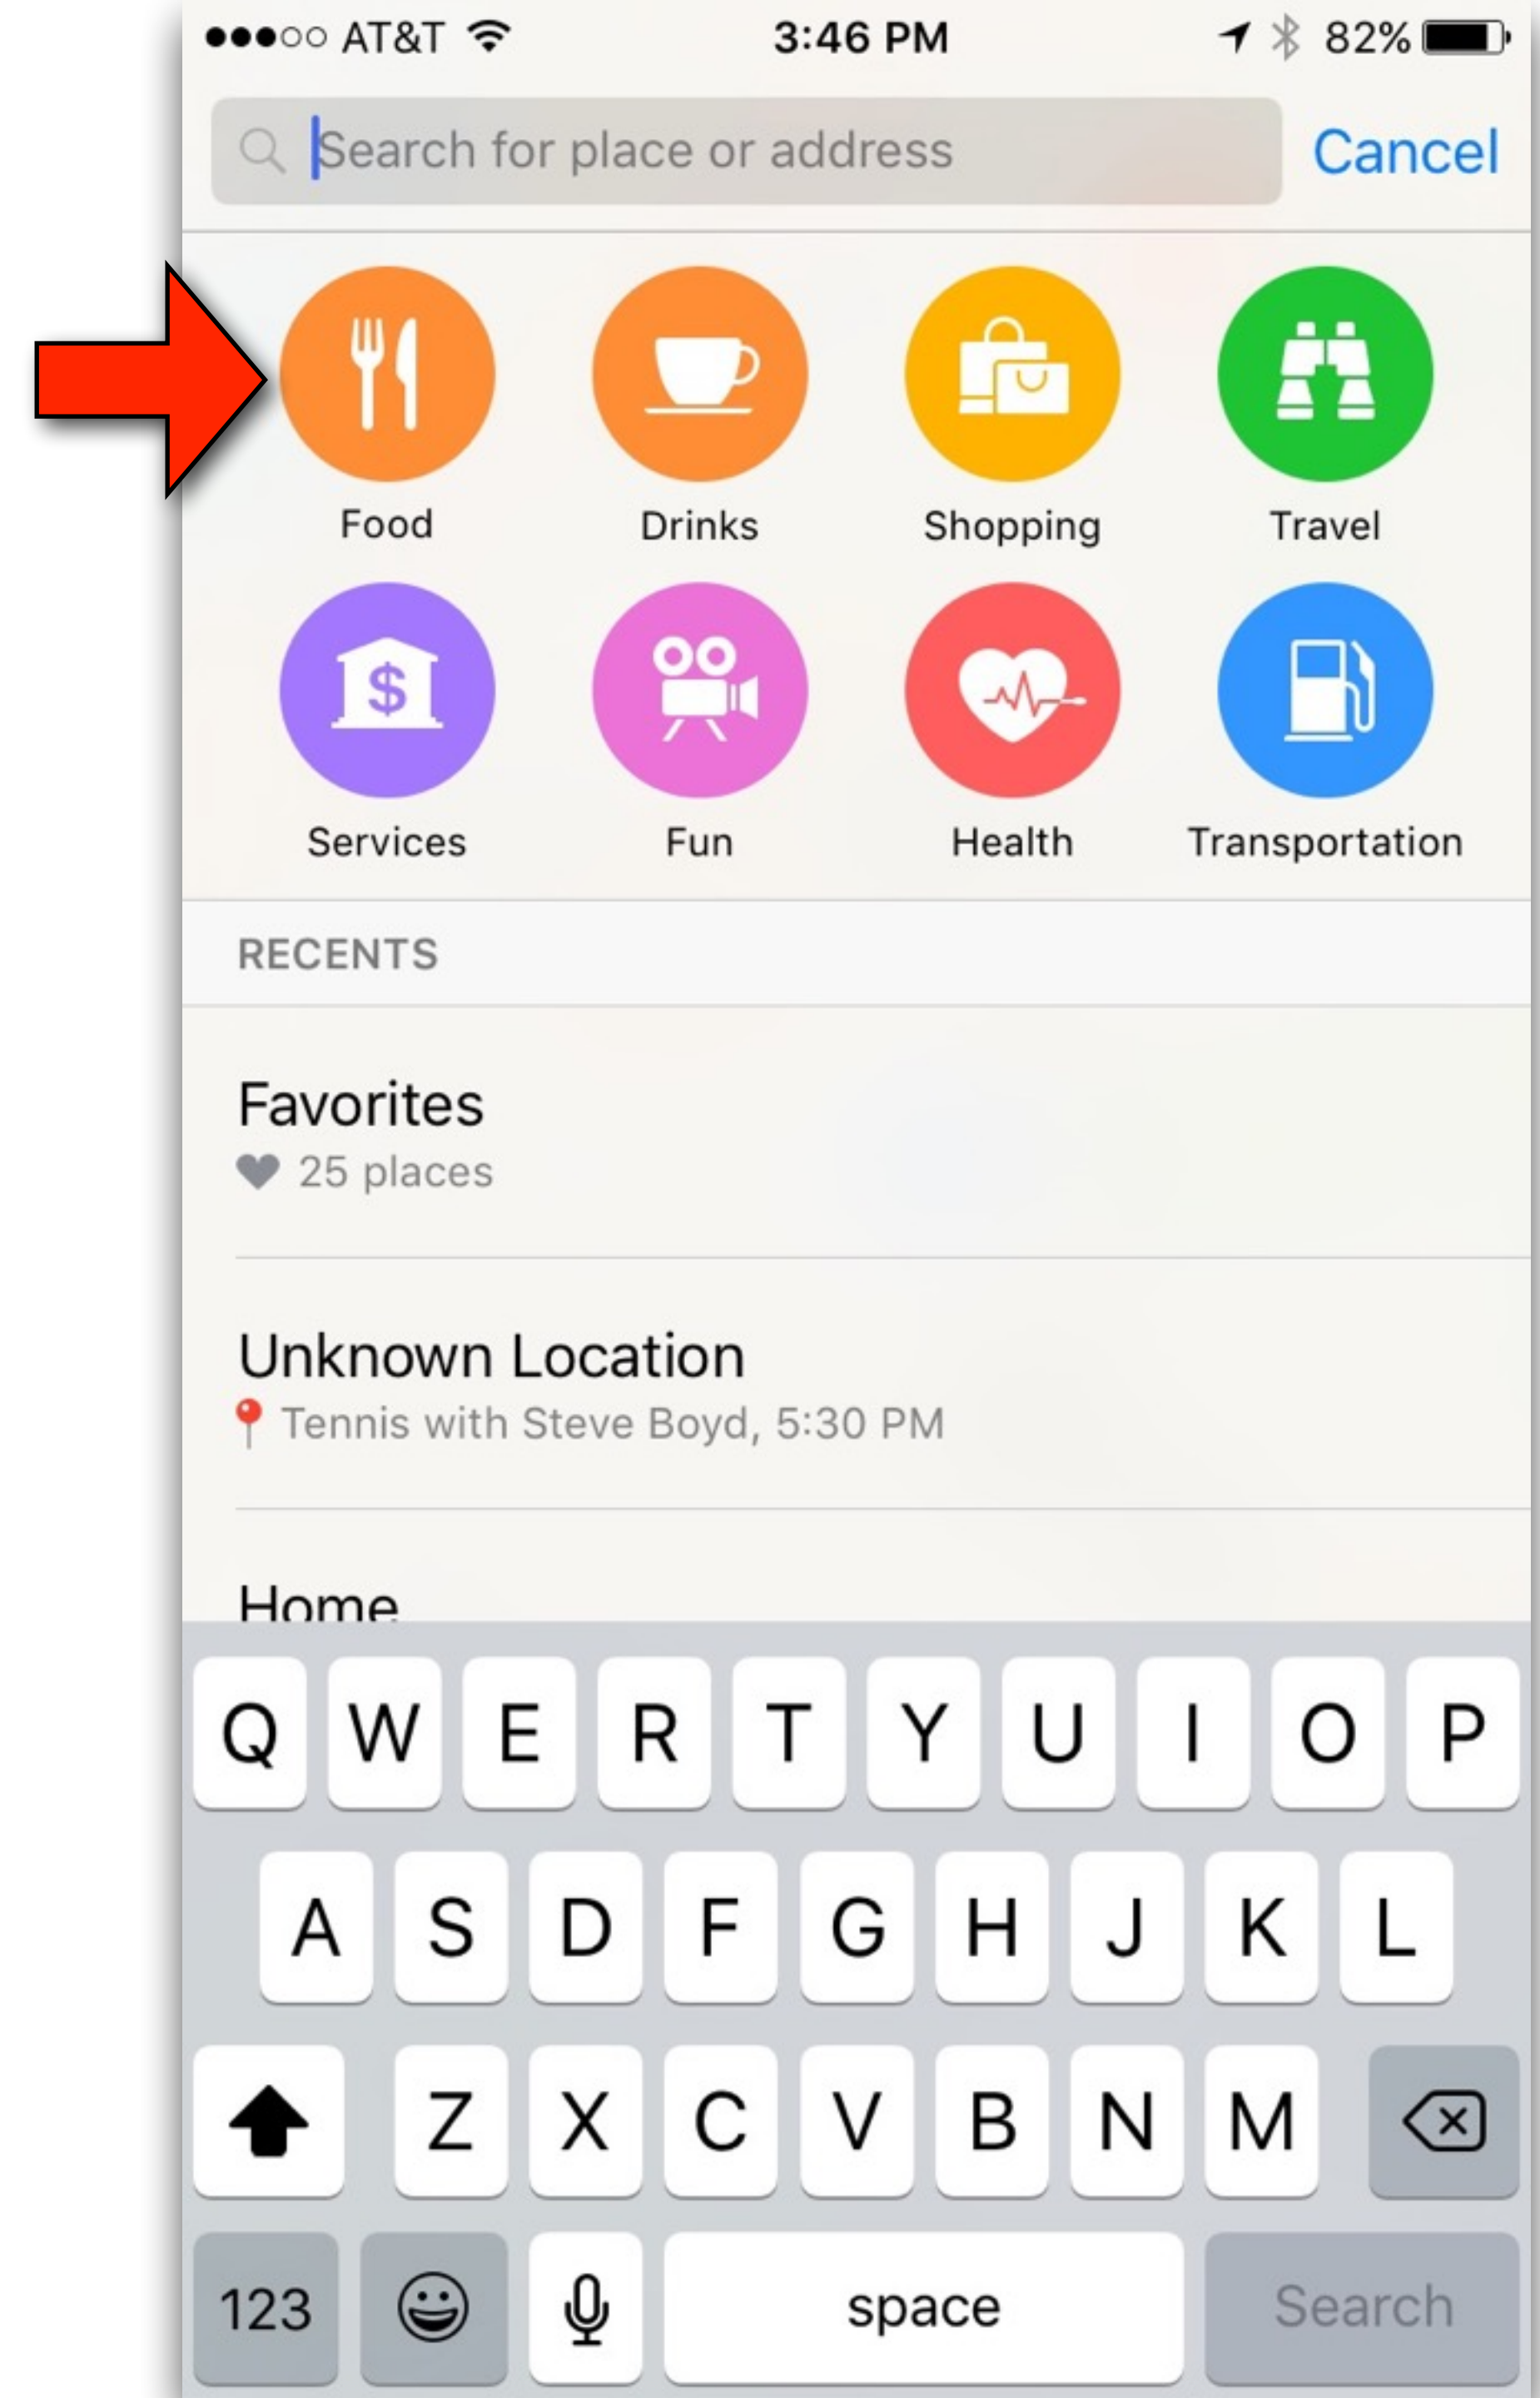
●●●○○ AT&T 3:46 PM 82%

Search for place or address Cancel

Food Drinks Shopping Travel

Services Fun Health Transportation

RECENTS

Favorites
25 places

Unknown Location
Tennis with Steve Boyd, 5:30 PM

Home

Q W E R T Y U I O P
A S D F G H J K L
Z X C V B N M
123 space Search